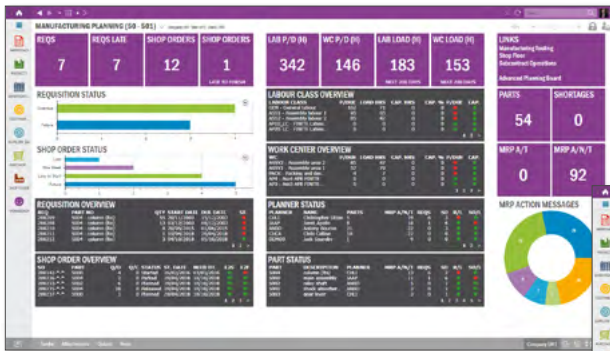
MANUFACTURING PLANNING (S0 - S01)

REQS
7

REQS LATE
7

SHOP ORDERS
12

SHOP ORDERS
1
LATE TO FINISH

LAB P/D (H)
342

WC P/D (H)
146

LAB LOAD (H)
183
NEXT 100 DAYS

WC LOAD (H)
153
NEXT 100 DAYS

LINKS
Manufacturing Routing
Shop Floor
Subcontract Operations
Advanced Planning Board

REQUISITION STATUS

LABOUR CLASS OVERVIEW

PARTS
54

SHORTAGES
0

SHOP ORDER STATUS

WORK CENTER OVERVIEW

MRP A/T
0

MRP A/N/T
92

REQUISITION OVERVIEW

PLANNER STATUS

MRP ACTION MESSAGES

SHOP ORDER OVERVIEW

PART STATUS